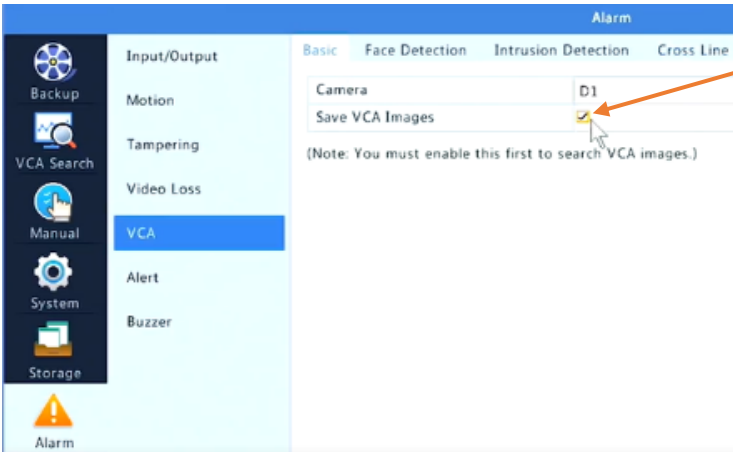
Alarm

Backup
VCA Search
Manual
System
Storage
Alarm

Input/Output
Motion
Tampering
Video Loss
VCA
Alert
Buzzer

Basic Face Detection Intrusion Detection Cross Line

| Camera | D1 |
|---|---|
| Save VCA Images | ✓ |

(Note: You must enable this first to search VCA images.)